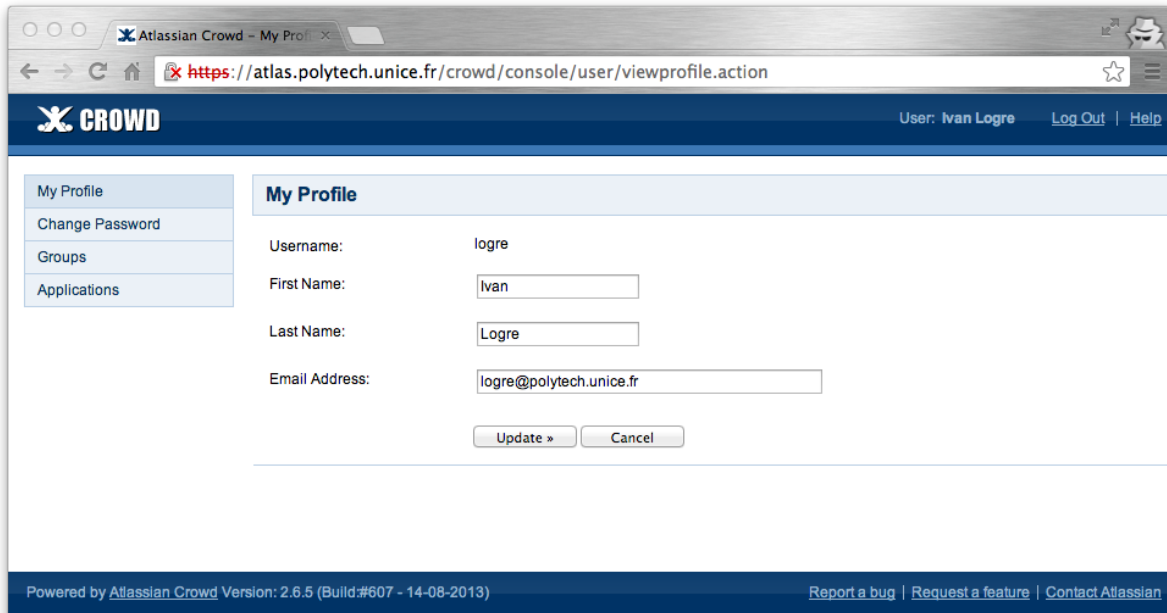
Atlassian Crowd – My Prof ×

https://atlas.polytech.unice.fr/crowd/console/user/viewprofile.action

CROWD

User: Ivan Logre Log Out | Help

My Profile
Change Password
Groups
Applications

My Profile

Username: logre

First Name: Ivan

Last Name: Logre

Email Address: logre@polytech.unice.fr

Update » Cancel

Powered by Atlassian Crowd Version: 2.6.5 (Build:#607 - 14-08-2013)

Report a bug | Request a feature | Contact Atlassian